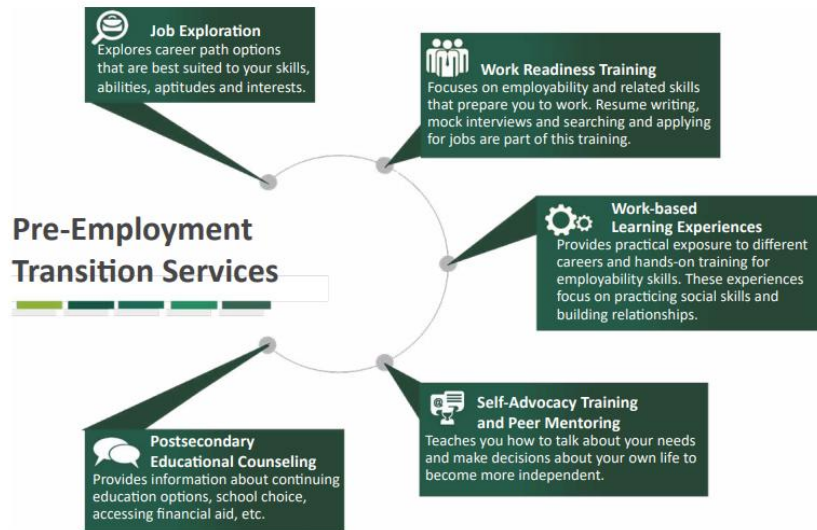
Job Exploration
Explores career path options that are best suited to your skills, abilities, aptitudes and interests.

Work Readiness Training
Focuses on employability and related skills that prepare you to work. Resume writing, mock interviews and searching and applying for jobs are part of this training.

Pre-Employment Transition Services

Work-based Learning Experiences
Provides practical exposure to different careers and hands-on training for employability skills. These experiences focus on practicing social skills and building relationships.

Self-Advocacy Training and Peer Mentoring
Teaches you how to talk about your needs and make decisions about your own life to become more independent.

Postsecondary Educational Counseling
Provides information about continuing education options, school choice, accessing financial aid, etc.